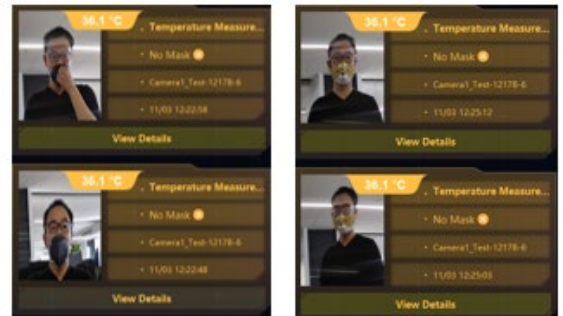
36.1 °C
Temperature Measure...
No Mask
Camera1_Test-12178-6
11/03 12:22:58
View Details

36.1 °C
Temperature Measure...
No Mask
Camera1_Test-12178-6
11/03 12:25:12
View Details

36.1 °C
Temperature Measure...
No Mask
Camera1_Test-12178-6
11/03 12:22:48
View Details

36.1 °C
Temperature Measure...
No Mask
Camera1_Test-12178-6
11/03 12:25:03
View Details